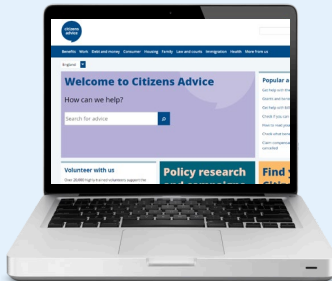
citizens advice

Benefits Work Debt and money Consumer Housing Family Law and courts Immigration Health More from us

England

Welcome to Citizens Advice

How can we help?

Search for advice

Popular a

Volunteer with us

Over 20,000 high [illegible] volunteers support the

Policy research and campaigns

Find y